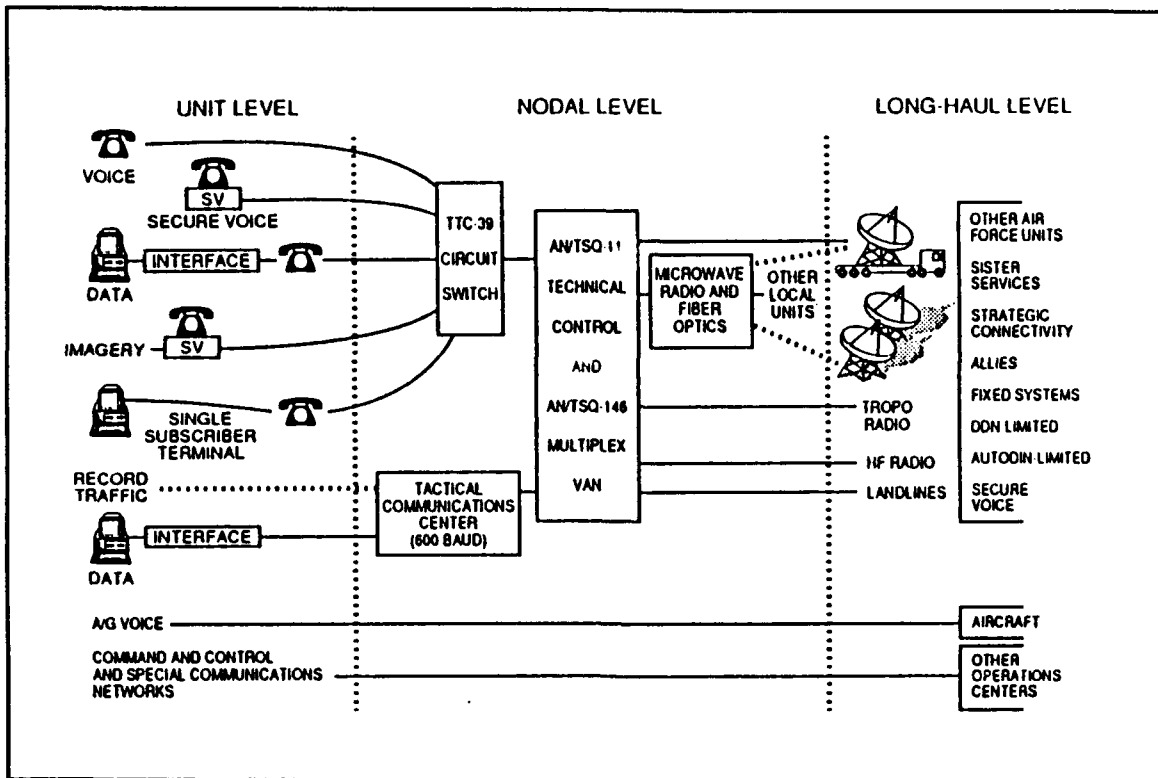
UNIT LEVEL

NODAL LEVEL

LONG-HAUL LEVEL

VOICE

SV

SECURE VOICE

DATA

INTERFACE

IMAGERY

SV

SINGLE SUBSCRIBER TERMINAL

RECORD TRAFFIC

DATA

INTERFACE

TTC-39 CIRCUIT SWITCH

AN/TSQ-111 TECHNICAL CONTROL AND AN/TSQ-146 MULTIPLEX VAN

TACTICAL COMMUNICATIONS CENTER (600 BAUD)

MICROWAVE RADIO AND FIBER OPTICS

OTHER LOCAL UNITS

TROPO RADIO

HF RADIO

LANDLINES

OTHER AIR FORCE UNITS

SISTER SERVICES

STRATEGIC CONNECTIVITY

ALLIES

FIXED SYSTEMS

DDN LIMITED

AUTODIN LIMITED

SECURE VOICE

A/G VOICE

AIRCRAFT

COMMAND AND CONTROL AND SPECIAL COMMUNICATIONS NETWORKS

OTHER OPERATIONS CENTERS